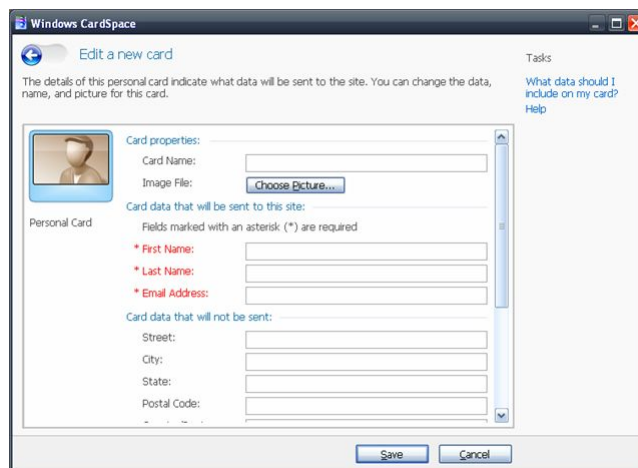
Windows CardSpace

Edit a new card

The details of this personal card indicate what data will be sent to the site. You can change the data, name, and picture for this card.

Tasks

What data should I include on my card?

Help

Personal Card

Card properties:

Card Name:

Image File:

Choose Picture...

Card data that will be sent to this site:

Fields marked with an asterisk (*) are required

* First Name:

* Last Name:

* Email Address:

Card data that will not be sent:

Street:

City:

State:

Postal Code:

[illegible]

Save

Cancel